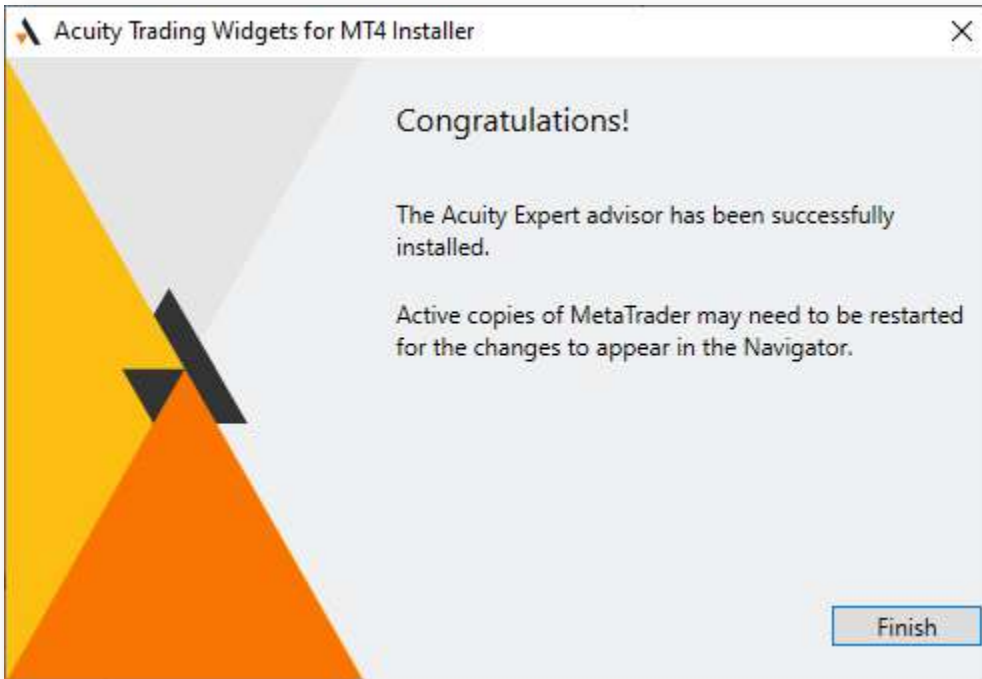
Acuity Trading Widgets for MT4 Installer

×

Congratulations!

The Acuity Expert advisor has been successfully installed.

Active copies of MetaTrader may need to be restarted for the changes to appear in the Navigator.

Finish